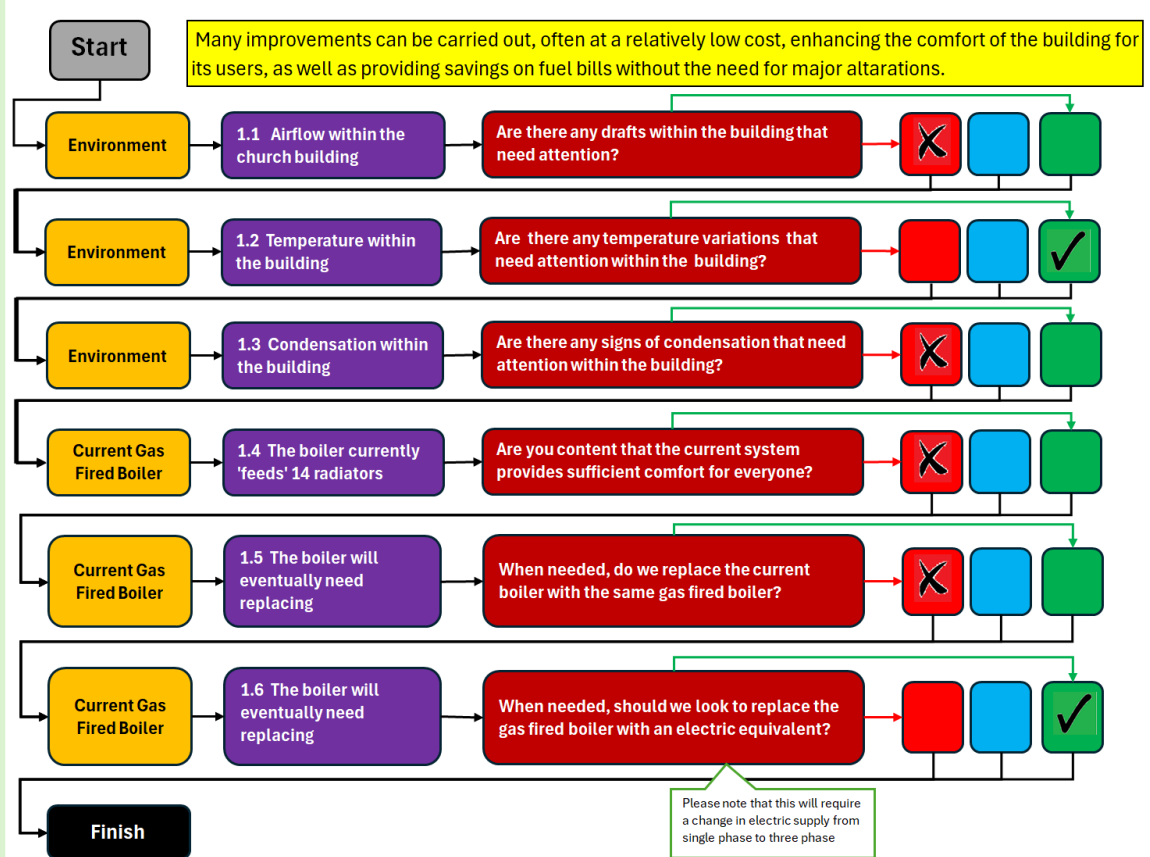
Start

Many improvements can be carried out, often at a relatively low cost, enhancing the comfort of the building for its users, as well as providing savings on fuel bills without the need for major altarations.

Environment

1.1 Airflow within the church building

Are there any drafts within the building that need attention?

Environment

1.2 Temperature within the building

Are there any temperature variations that need attention within the building?

Environment

1.3 Condensation within the building

Are there any signs of condensation that need attention within the building?

Current Gas Fired Boiler

1.4 The boiler currently 'feeds' 14 radiators

Are you content that the current system provides sufficient comfort for everyone?

Current Gas Fired Boiler

1.5 The boiler will eventually need replacing

When needed, do we replace the current boiler with the same gas fired boiler?

Current Gas Fired Boiler

1.6 The boiler will eventually need replacing

When needed, should we look to replace the gas fired boiler with an electric equivalent?

Please note that this will require a change in electric supply from single phase to three phase

Finish